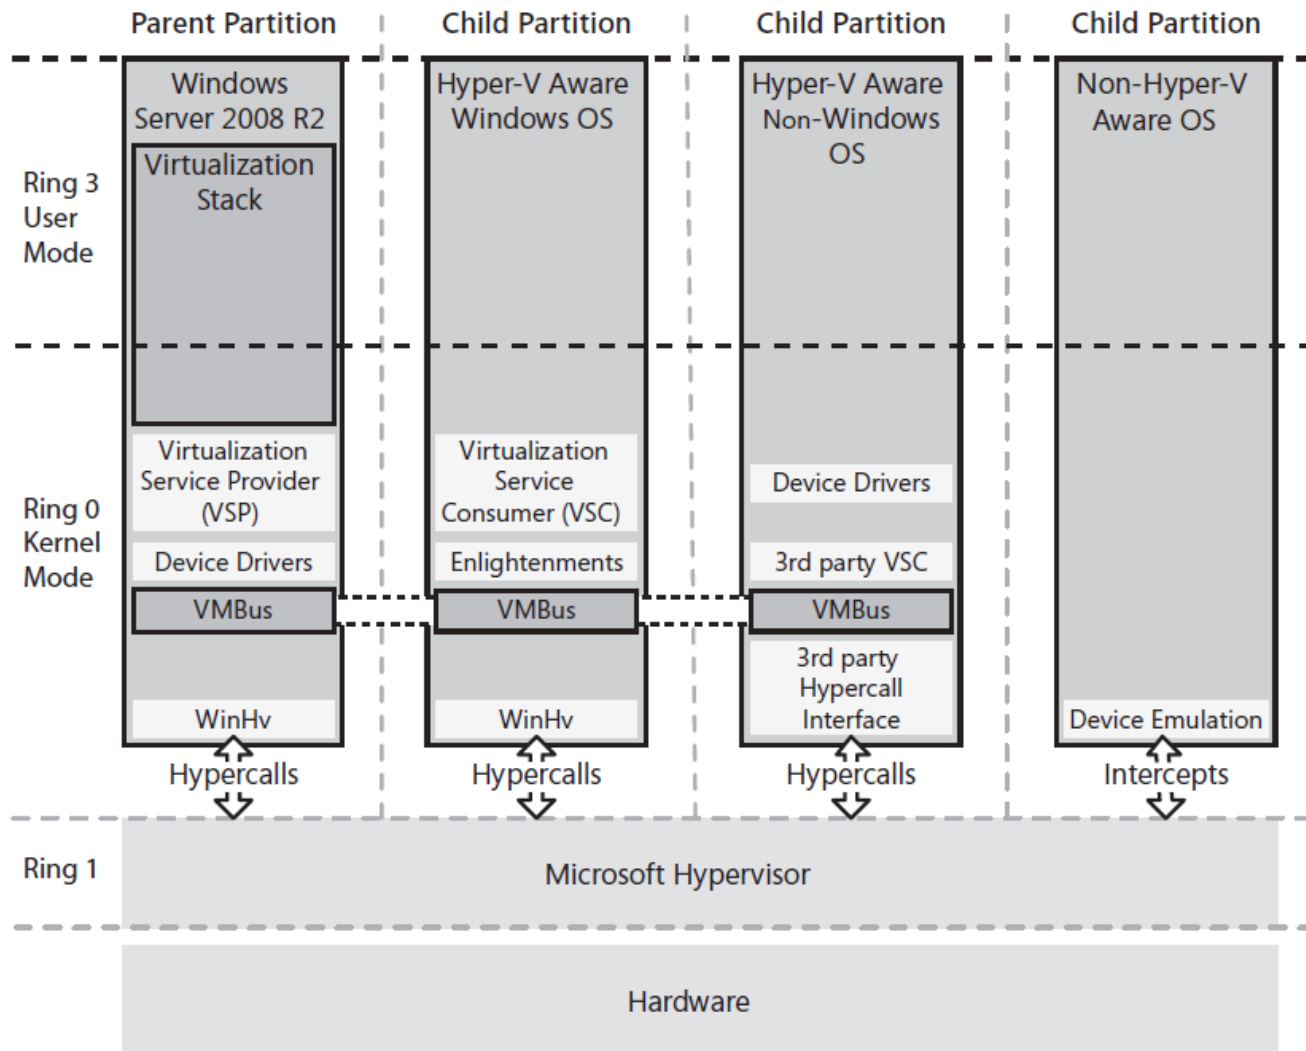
Parent Partition
Child Partition
Child Partition
Child Partition

Ring 3
User
Mode

Windows Server 2008 R2
Virtualization Stack

Hyper-V Aware Windows OS

Hyper-V Aware Non-Windows OS

Non-Hyper-V Aware OS

Ring 0
Kernel
Mode

Virtualization Service Provider (VSP)
Device Drivers
VMBus
WinHv

Virtualization Service Consumer (VSC)
Enlightenments
VMBus
WinHv

Device Drivers
3rd party VSC
VMBus
3rd party Hypercall Interface

Device Emulation

Hypercalls
Hypercalls
Hypercalls
Intercepts

Ring 1
Microsoft Hypervisor

Hardware